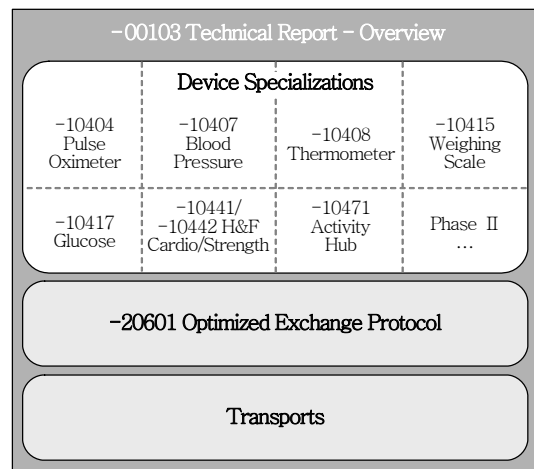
-00103 Technical Report – Overview

Device Specializations

| -10404 Pulse Oximeter | -10407 Blood Pressure | -10408 Thermometer | -10415 Weighing Scale |
|---|---|---|---|
| -10417 Glucose | -10441/ -10442 H&F Cardio/Strength | -10471 Activity Hub | Phase II … |

-20601 Optimized Exchange Protocol

Transports